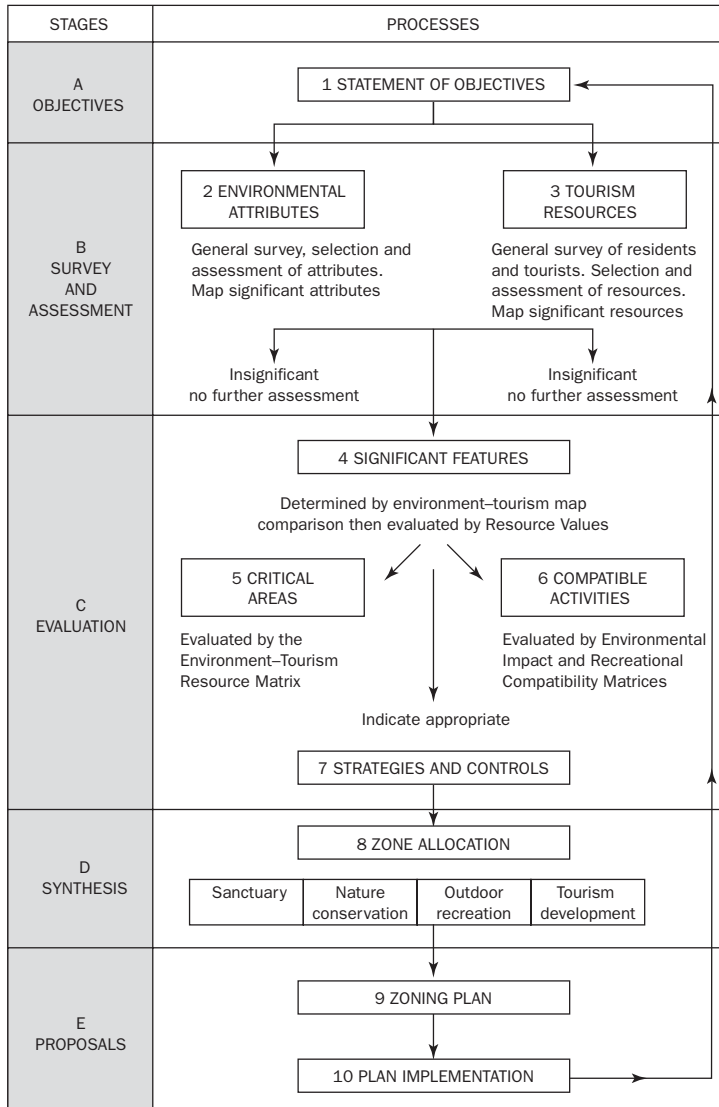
| STAGES | PROCESSES |
|---|---|
| A OBJECTIVES | 1 STATEMENT OF OBJECTIVES |
| B SURVEY AND ASSESSMENT | 2 ENVIRONMENTAL ATTRIBUTES<br>General survey, selection and assessment of attributes. Map significant attributes<br>Insignificant no further assessment<br><br>3 TOURISM RESOURCES<br>General survey of residents and tourists. Selection and assessment of resources. Map significant resources<br>Insignificant no further assessment |
| C EVALUATION | 4 SIGNIFICANT FEATURES<br>Determined by environment–tourism map comparison then evaluated by Resource Values<br><br>5 CRITICAL AREAS<br>Evaluated by the Environment–Tourism Resource Matrix<br><br>6 COMPATIBLE ACTIVITIES<br>Evaluated by Environmental Impact and Recreational Compatibility Matrices<br><br>Indicate appropriate<br>7 STRATEGIES AND CONTROLS |
| D SYNTHESIS | 8 ZONE ALLOCATION<br>Sanctuary \| Nature conservation \| Outdoor recreation \| Tourism development |
| E PROPOSALS | 9 ZONING PLAN<br>10 PLAN IMPLEMENTATION |